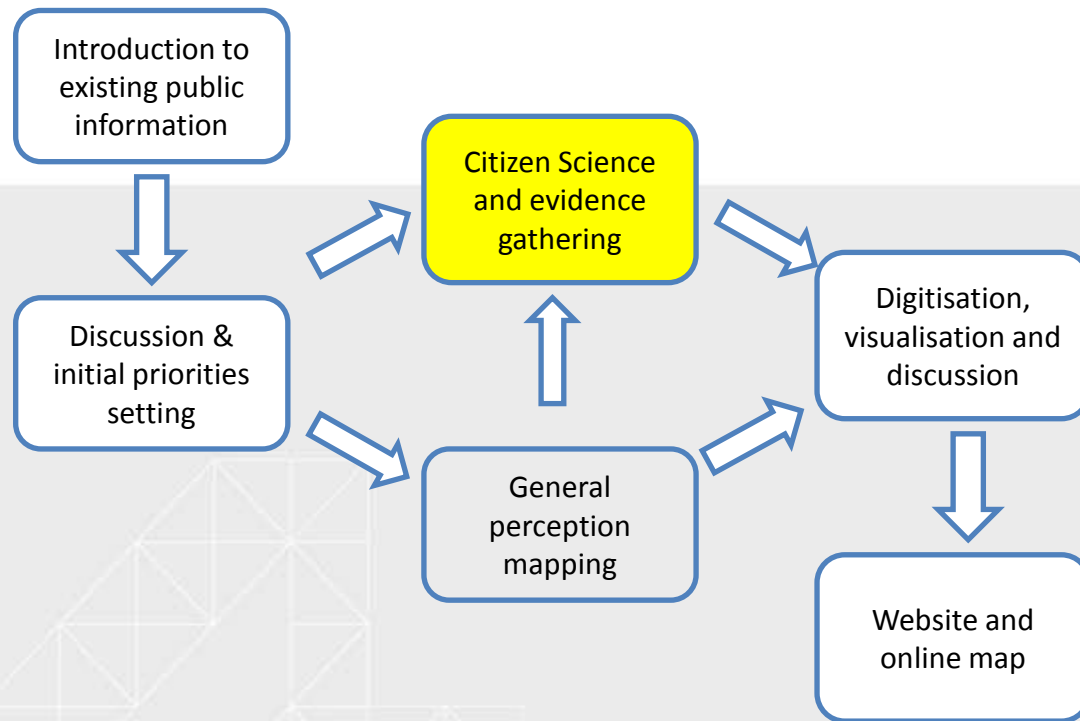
Introduction to existing public information

Discussion & initial priorities setting

Citizen Science and evidence gathering

General perception mapping

Digitisation, visualisation and discussion

Website and online map